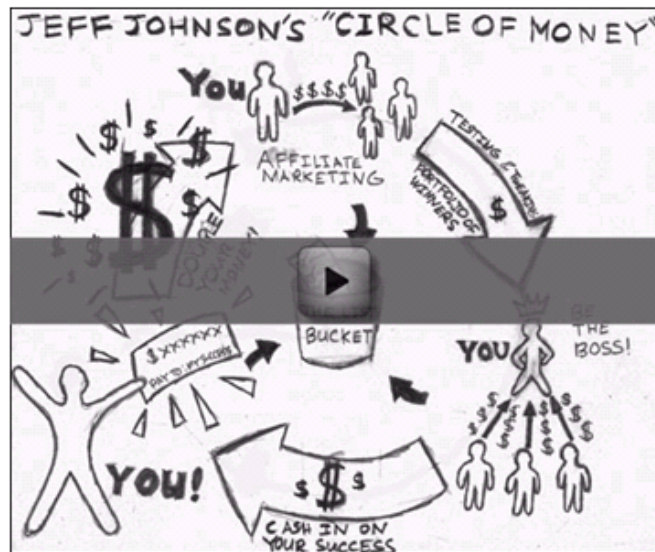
JEFF JOHNSON'S "CIRCLE OF MONEY"

YOU $$$$

AFFILIATE MARKETING

TESTING & TRENDS

PORTFOLIO OF WINNERS

$

$ $ $ $ $ $

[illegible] YOUR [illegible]

BUCKET

$XXXXXX

PAY TO: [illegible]

YOU

BE THE BOSS!

$ $ $ $ $ $ $ $ $ $ $

YOU!

$ $ $

CASH IN ON YOUR SUCCESS